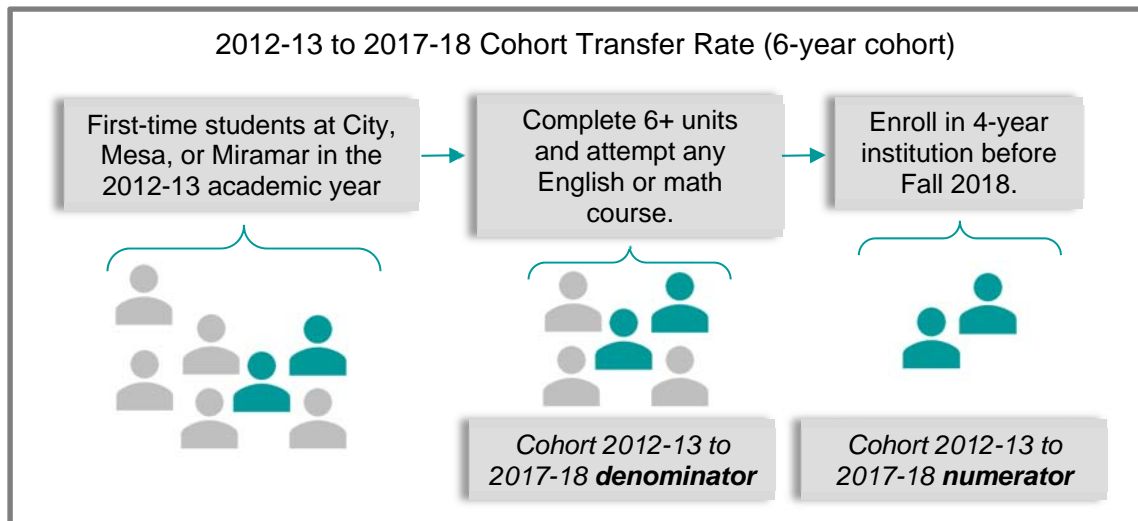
2012-13 to 2017-18 Cohort Transfer Rate (6-year cohort)

First-time students at City, Mesa, or Miramar in the 2012-13 academic year

Complete 6+ units and attempt any English or math course.

Enroll in 4-year institution before Fall 2018.

*Cohort 2012-13 to 2017-18 **denominator***

*Cohort 2012-13 to 2017-18 **numerator***